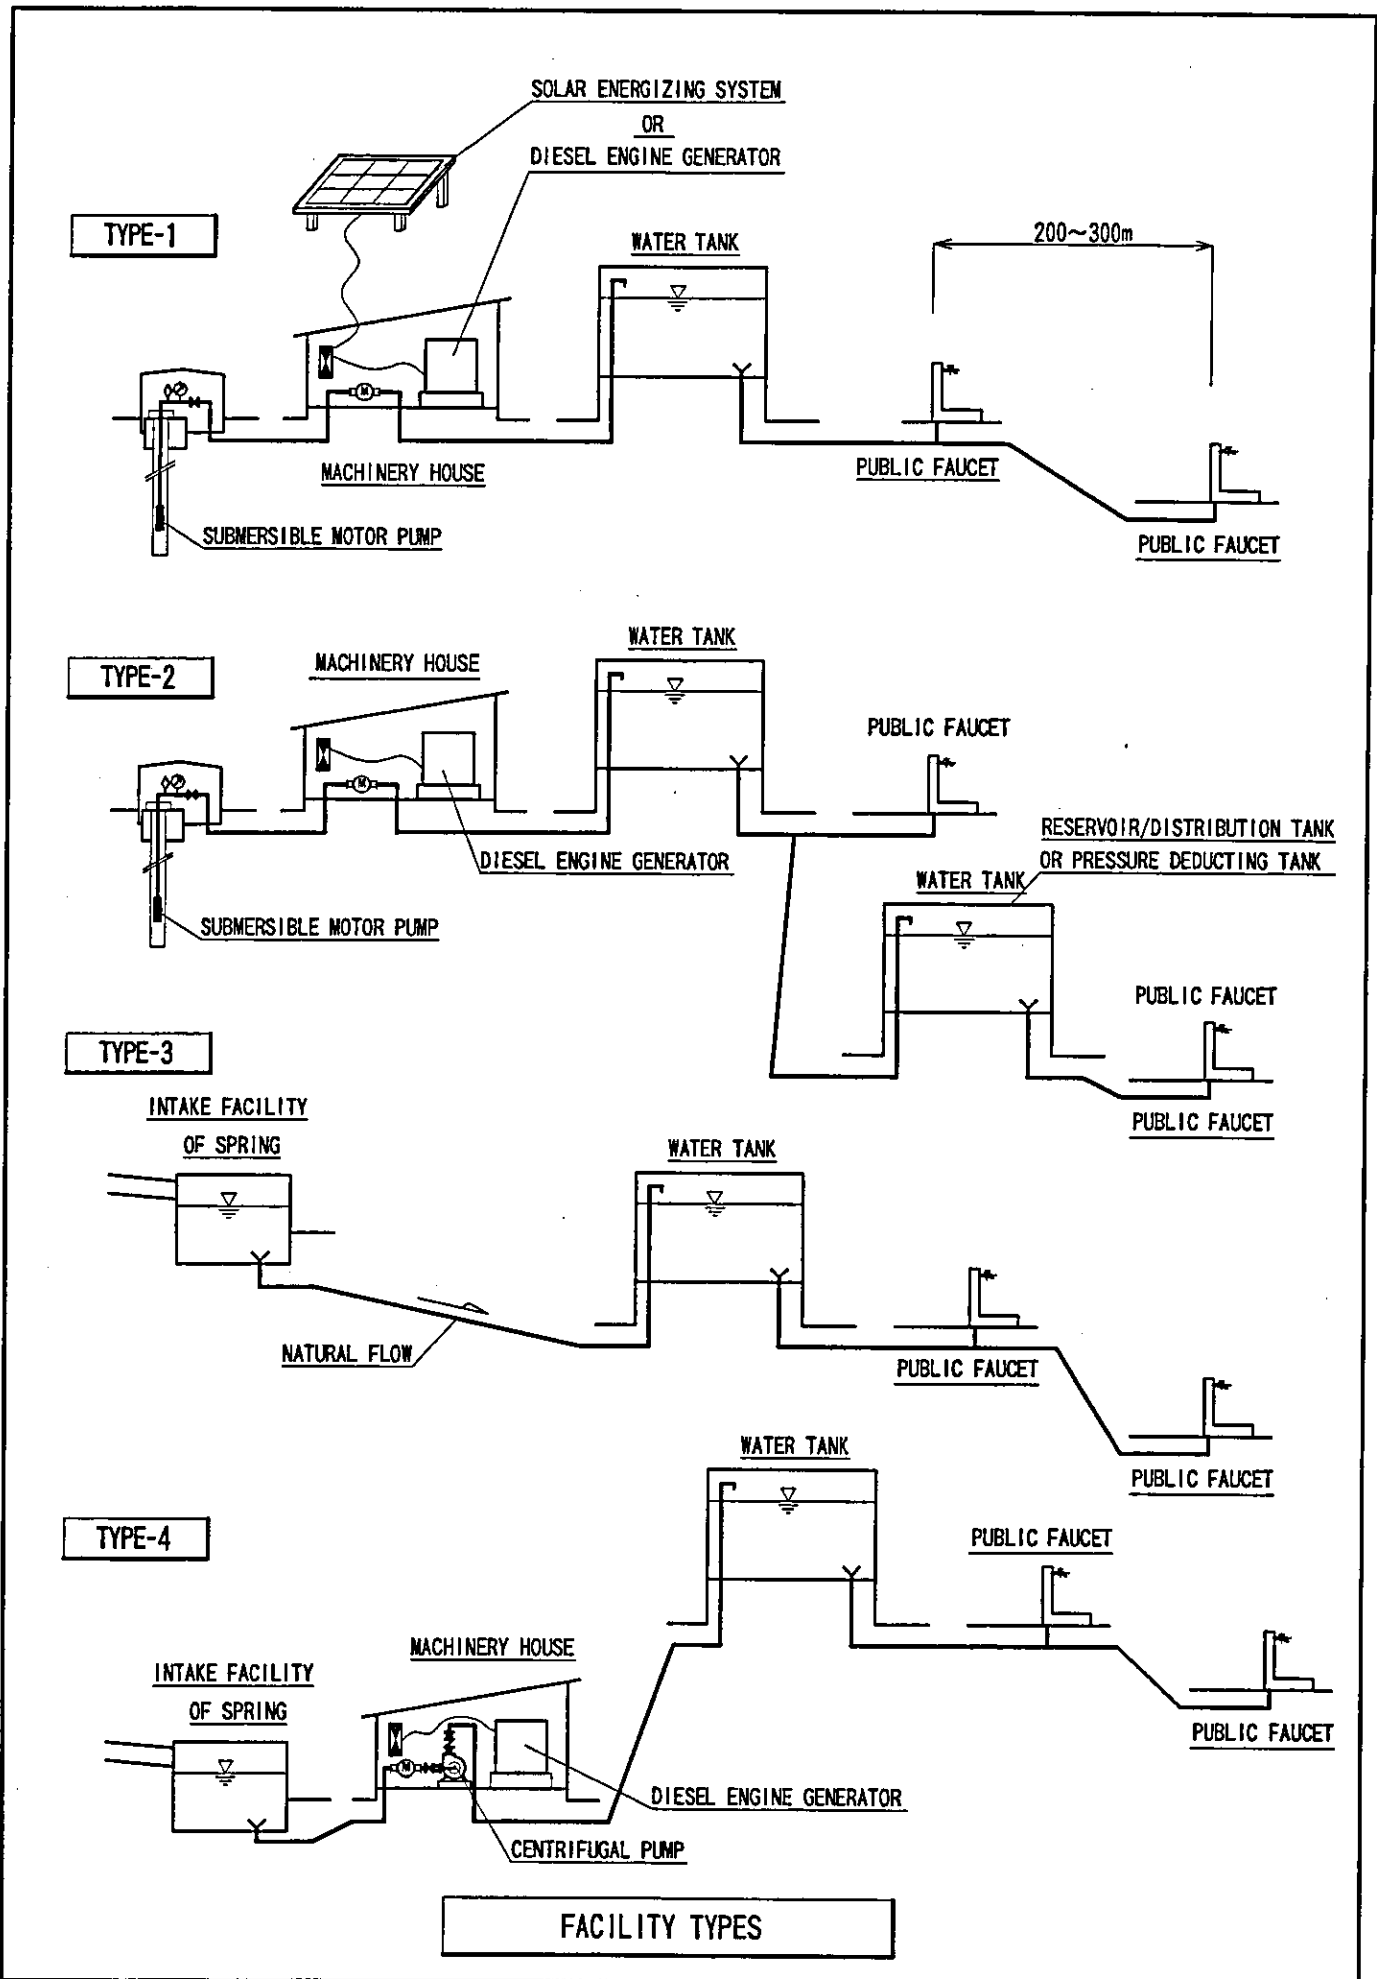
SOLAR ENERGIZING SYSTEM
OR
DIESEL ENGINE GENERATOR

TYPE-1

WATER TANK

200~300m

MACHINERY HOUSE

PUBLIC FAUCET

SUBMERSIBLE MOTOR PUMP

PUBLIC FAUCET

WATER TANK

TYPE-2

MACHINERY HOUSE

PUBLIC FAUCET

RESERVOIR/DISTRIBUTION TANK
OR PRESSURE DEDUCTING TANK

DIESEL ENGINE GENERATOR

WATER TANK

SUBMERSIBLE MOTOR PUMP

PUBLIC FAUCET

TYPE-3

PUBLIC FAUCET

INTAKE FACILITY
OF SPRING

WATER TANK

NATURAL FLOW

PUBLIC FAUCET

PUBLIC FAUCET

WATER TANK

TYPE-4

PUBLIC FAUCET

MACHINERY HOUSE

INTAKE FACILITY
OF SPRING

PUBLIC FAUCET

DIESEL ENGINE GENERATOR

CENTRIFUGAL PUMP

FACILITY TYPES